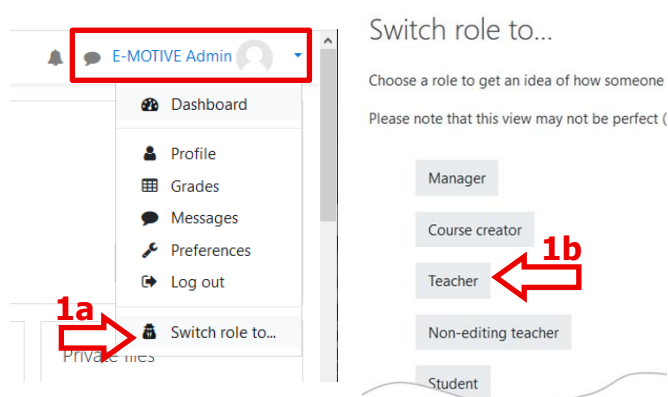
E-MOTIVE Admin

Dashboard

Profile

Grades

Messages

Preferences

Log out

1a

Switch role to...

Private files

Switch role to...

Choose a role to get an idea of how someone

Please note that this view may not be perfect (

Manager

Course creator

1b

Teacher

Non-editing teacher

Student